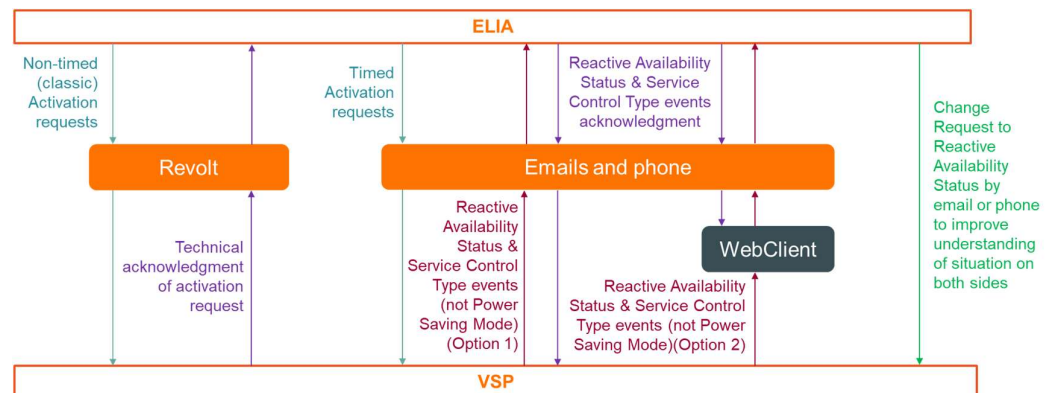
ELIA

Non-timed (classic) Activation requests

Timed Activation requests

Reactive Availability Status & Service Control Type events acknowledgment

Change Request to Reactive Availability Status by email or phone to improve understanding of situation on both sides

Revolt

Emails and phone

Technical acknowledgment of activation request

Reactive Availability Status & Service Control Type events (not Power Saving Mode) (Option 1)

WebClient

Reactive Availability Status & Service Control Type events (not Power Saving Mode)(Option 2)

VSP